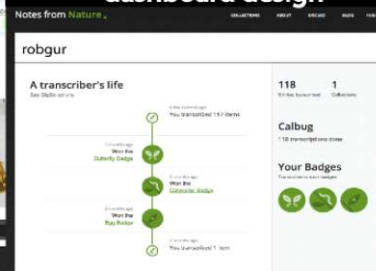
dashboard design

Notes from Nature

COLLECTIONS ABOUT DISCUSS BLOG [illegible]

robgur

A transcriber's life
See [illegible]

118
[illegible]

1
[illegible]

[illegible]
You transcribed 117 items

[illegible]
Won the
Butterfly Badge

Calbug
118 transcriptions done

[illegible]
Won the
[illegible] Badge

Your Badges
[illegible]

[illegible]
Won the
Bug Badge

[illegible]
You transcribed 1 item